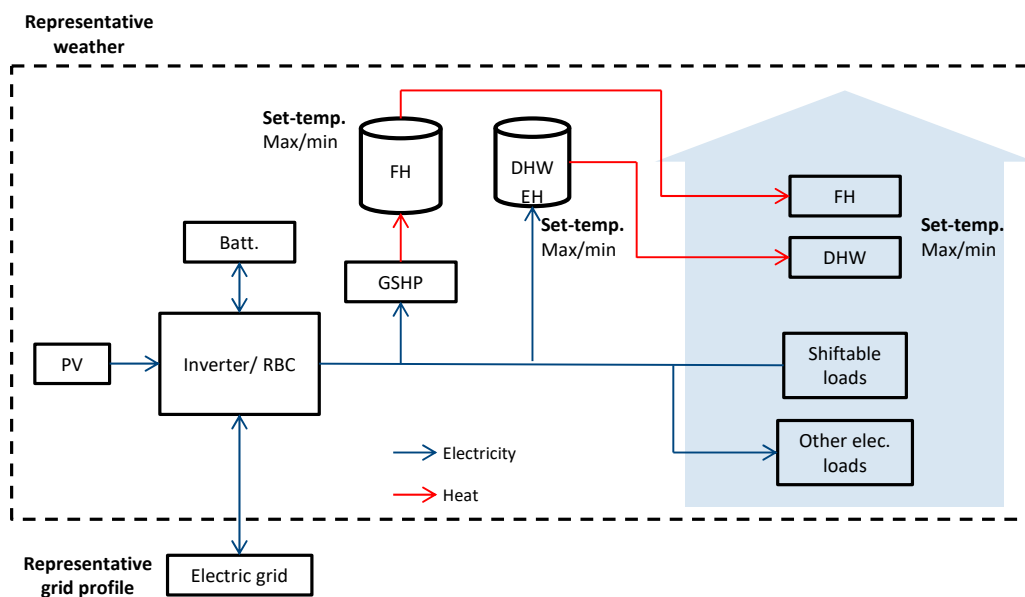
Representative weather

Set-temp. Max/min

FH

DHW EH

Set-temp. Max/min

FH

DHW

Set-temp. Max/min

Batt.

GSHP

PV

Inverter/ RBC

Shiftable loads

Other elec. loads

Electricity

Heat

Representative grid profile

Electric grid